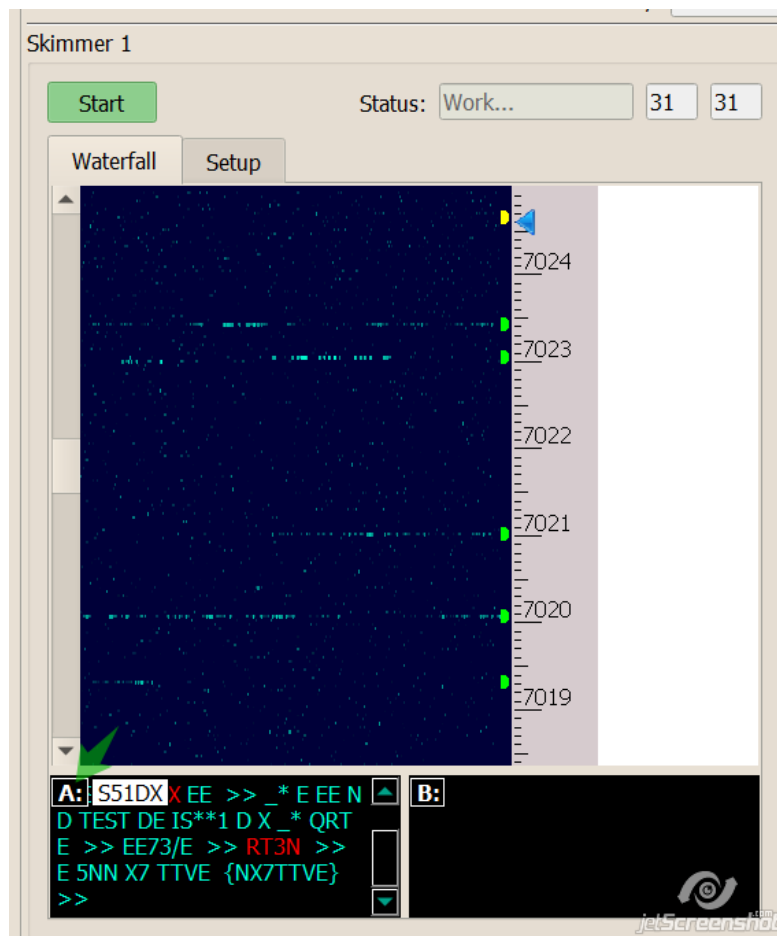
Skimmer 1

Start

Status: Work... 31 31

Waterfall Setup

7024
7023
7022
7021
7020
7019

A: S51DX X EE >> _* E EE N D TEST DE IS**1 D X _* QRT E >> EE73/E >> RT3N >> E 5NN X7 TTVE {NX7TTVE} >>

B:

jetScreenshot.com